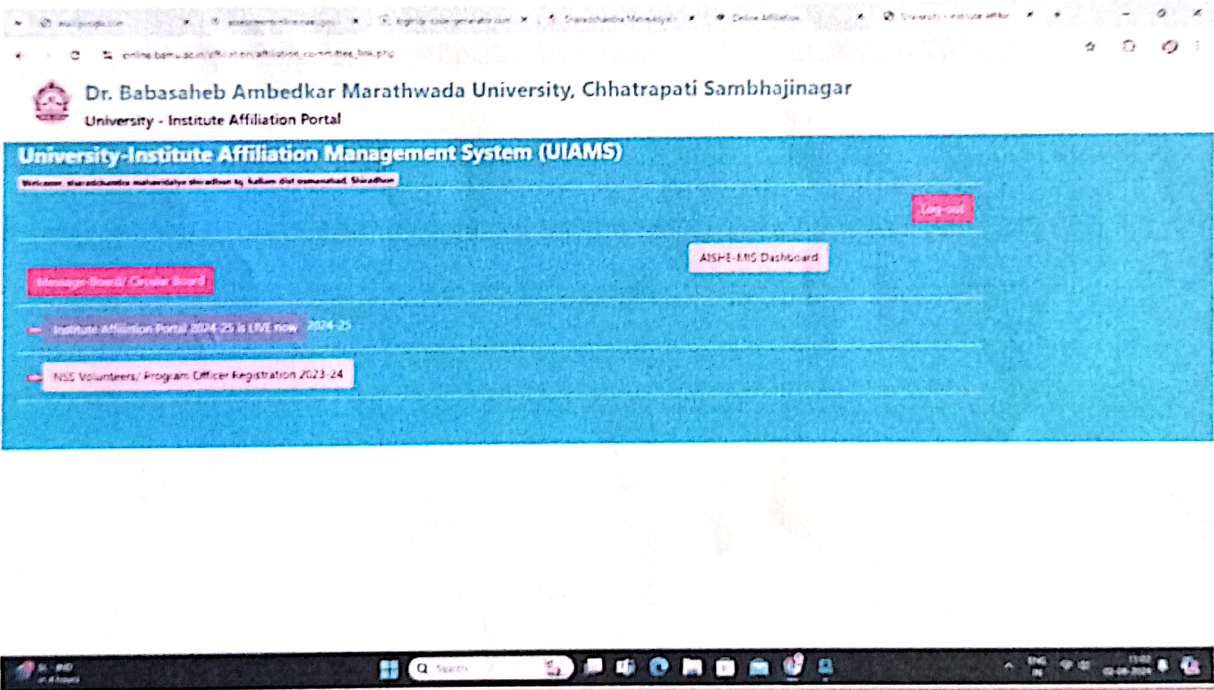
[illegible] × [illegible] × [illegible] × Sharadchandra Mahavidyalay × Online Affiliation × University - Institute Affiliat ×

online.bamu.ac.in/affiliation/affiliation_committee_link.php

Dr. Babasaheb Ambedkar Marathwada University, Chhatrapati Sambhajinagar
University - Institute Affiliation Portal

University-Institute Affiliation Management System (UIAMS)

Welcome, sharadchandra mahavidyalya shiradhon tq. kallam dist osmanabad, Shiradhon

Log-out

AISHE-MIS Dashboard

Message Board/ Circular Board

Institute Affiliation Portal 2024-25 is LIVE now 2024-25

NSS Volunteers/ Program Officer Registration 2023-24

Search

ENG IN
13:02
02-08-2024